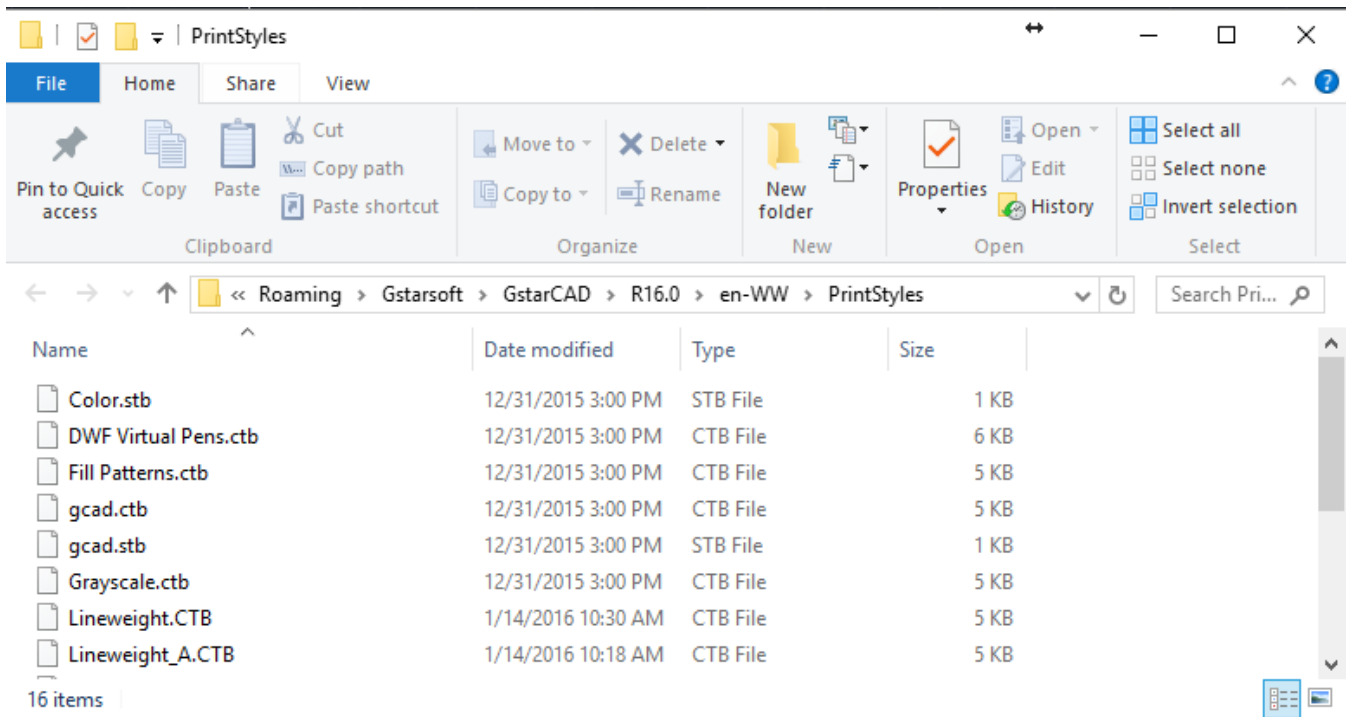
PrintStyles

File Home Share View

Pin to Quick access Copy Paste Cut Copy path Paste shortcut
Clipboard

Move to Copy to Delete Rename
Organize

New folder
New

Properties Open Edit History
Open

Select all Select none Invert selection
Select

« Roaming › Gstarsoft › GstarCAD › R16.0 › en-WW › PrintStyles

Search Pri...

| Name | Date modified | Type | Size |
|---|---|---|---|
| Color.stb | 12/31/2015 3:00 PM | STB File | 1 KB |
| DWF Virtual Pens.ctb | 12/31/2015 3:00 PM | CTB File | 6 KB |
| Fill Patterns.ctb | 12/31/2015 3:00 PM | CTB File | 5 KB |
| gcad.ctb | 12/31/2015 3:00 PM | CTB File | 5 KB |
| gcad.stb | 12/31/2015 3:00 PM | STB File | 1 KB |
| Grayscale.ctb | 12/31/2015 3:00 PM | CTB File | 5 KB |
| Lineweight.CTB | 1/14/2016 10:30 AM | CTB File | 5 KB |
| Lineweight_A.CTB | 1/14/2016 10:18 AM | CTB File | 5 KB |

16 items